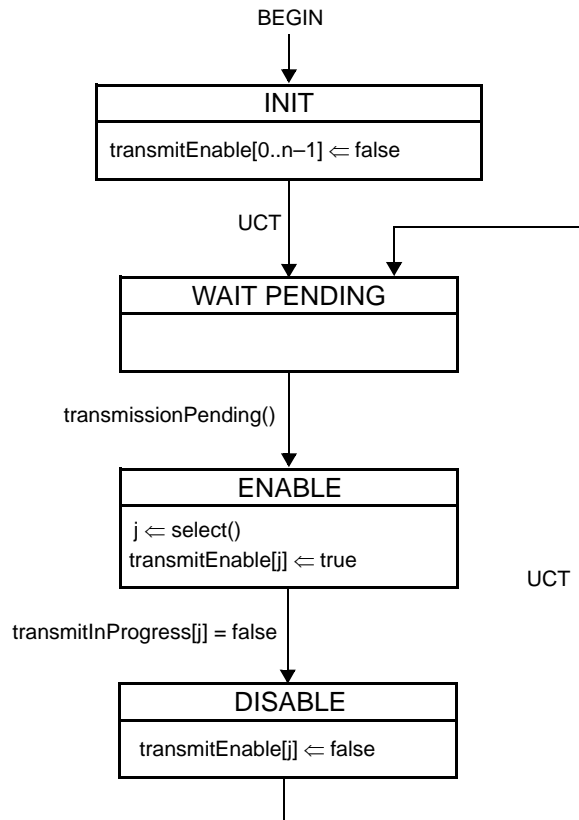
BEGIN

INIT

transmitEnable[0..n–1] $\Leftarrow$ false

UCT

WAIT PENDING

transmissionPending()

ENABLE

j $\Leftarrow$ select()
transmitEnable[j] $\Leftarrow$ true

UCT

transmitInProgress[j] = false

DISABLE

transmitEnable[j] $\Leftarrow$ false